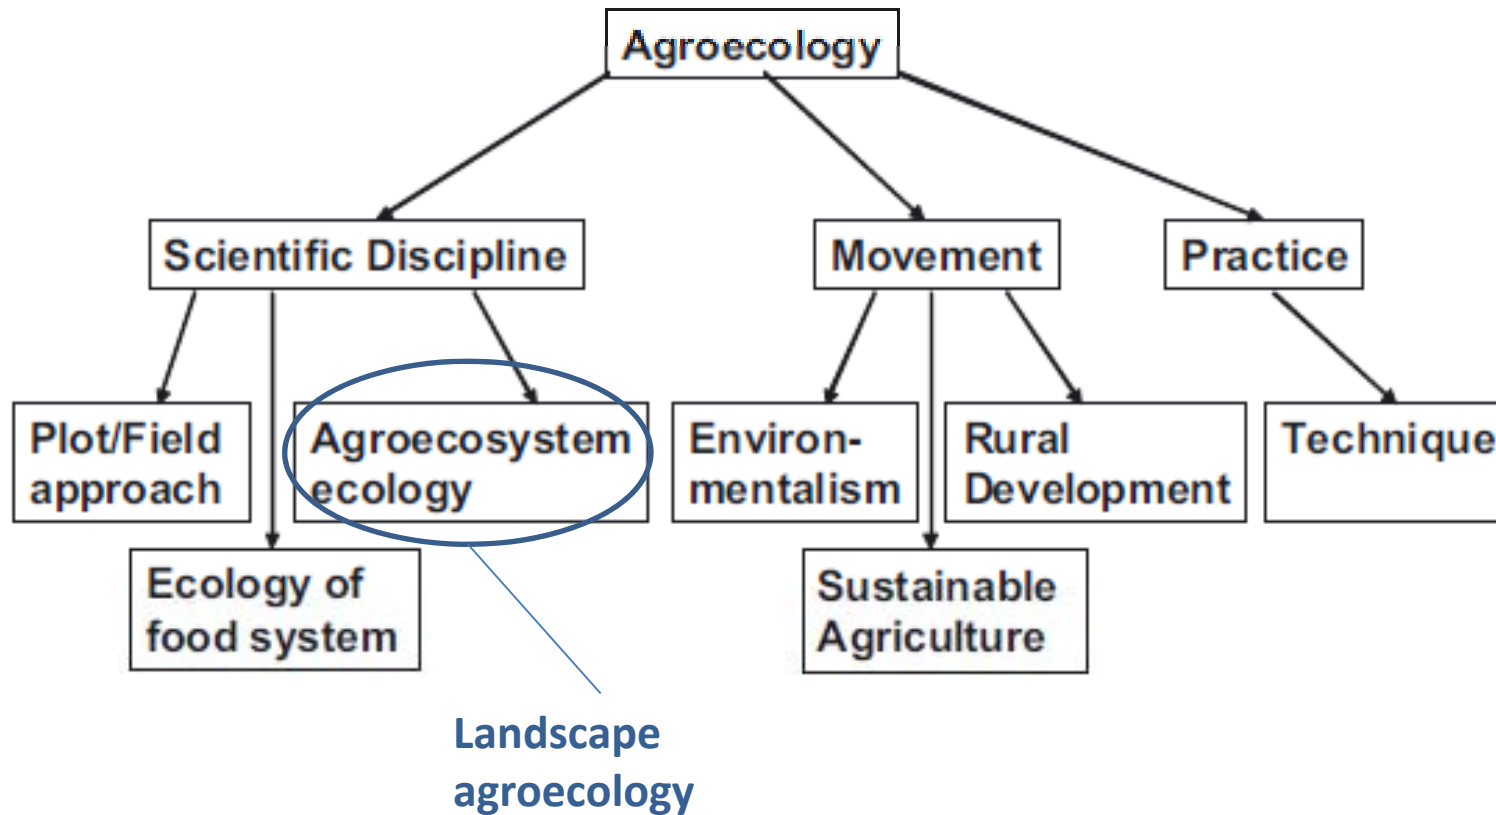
Agroecology

Scientific Discipline

Movement

Practice

Plot/Field approach

Agroecosystem ecology

Ecology of food system

Environmentalism

Rural Development

Sustainable Agriculture

Technique

Landscape agroecology